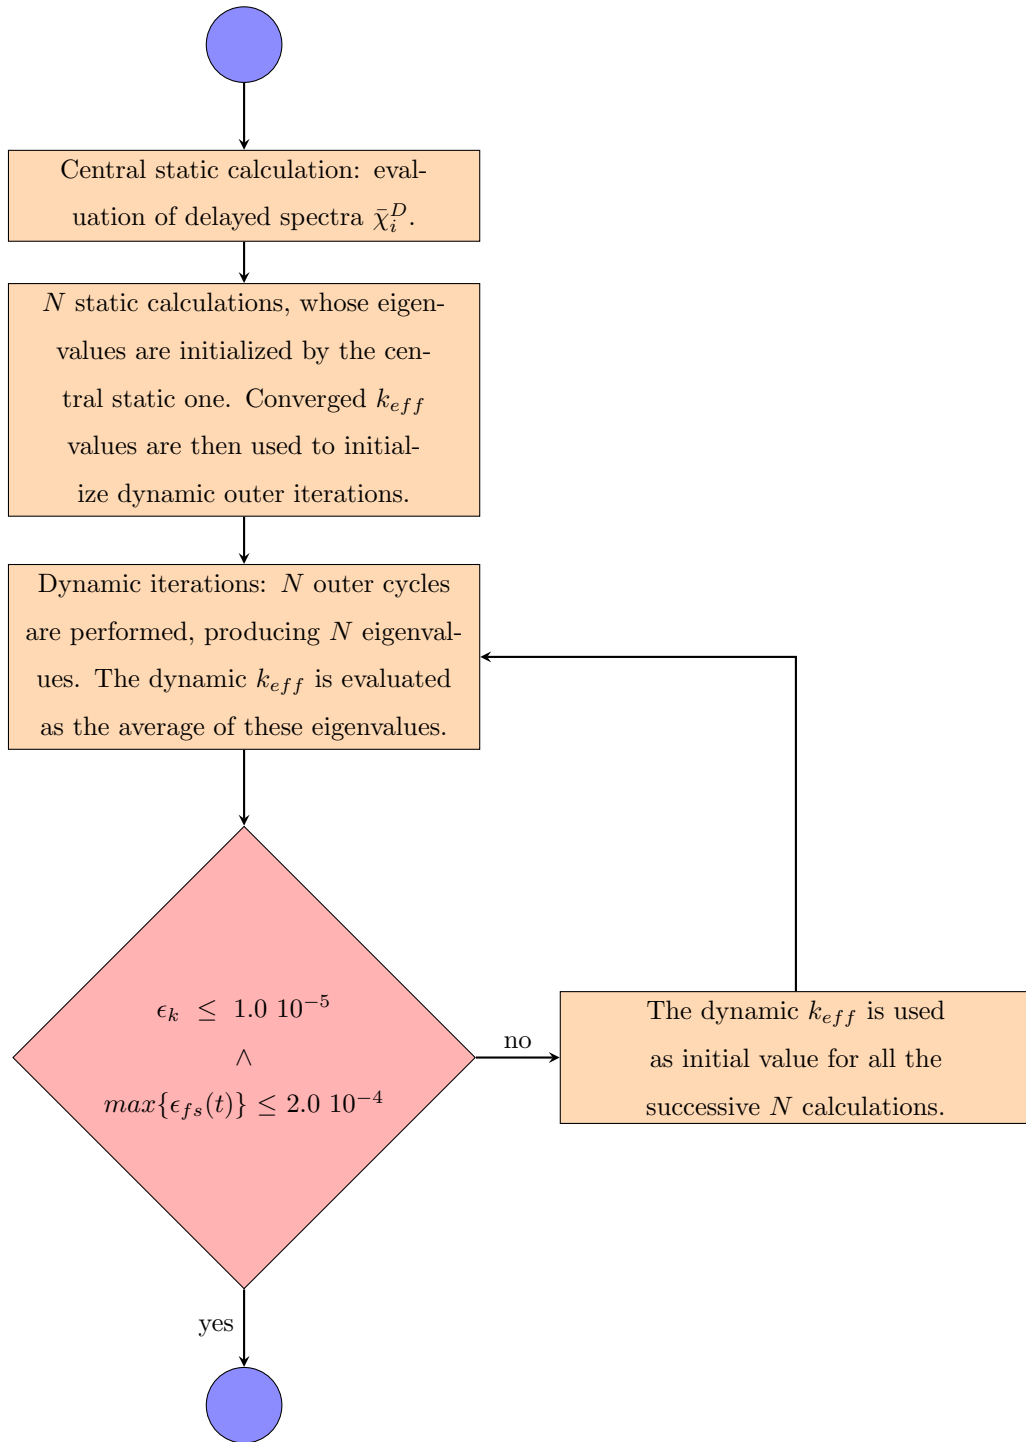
Central static calculation: evaluation of delayed spectra $\bar{\chi}_i^D$.

$N$ static calculations, whose eigenvalues are initialized by the central static one. Converged $k_{eff}$ values are then used to initialize dynamic outer iterations.

Dynamic iterations: $N$ outer cycles are performed, producing $N$ eigenvalues. The dynamic $k_{eff}$ is evaluated as the average of these eigenvalues.

$\epsilon_k \leq 1.0\ 10^{-5}$
$\wedge$
$max\{\epsilon_{fs}(t)\} \leq 2.0\ 10^{-4}$

no

The dynamic $k_{eff}$ is used as initial value for all the successive $N$ calculations.

yes